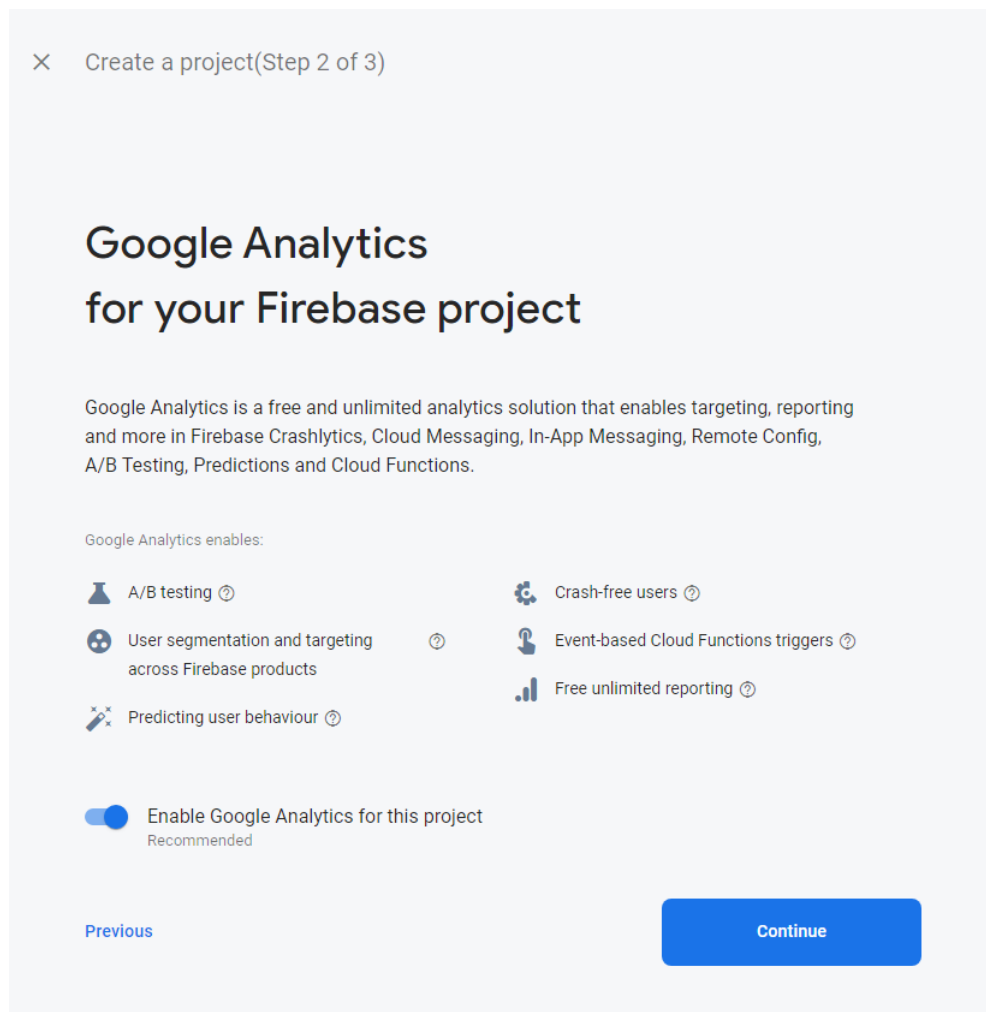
Create a project(Step 2 of 3)

Google Analytics
for your Firebase project

Google Analytics is a free and unlimited analytics solution that enables targeting, reporting and more in Firebase Crashlytics, Cloud Messaging, In-App Messaging, Remote Config, A/B Testing, Predictions and Cloud Functions.

Google Analytics enables:

A/B testing

User segmentation and targeting across Firebase products

Predicting user behaviour

Crash-free users

Event-based Cloud Functions triggers

Free unlimited reporting

Enable Google Analytics for this project
Recommended

Previous

Continue